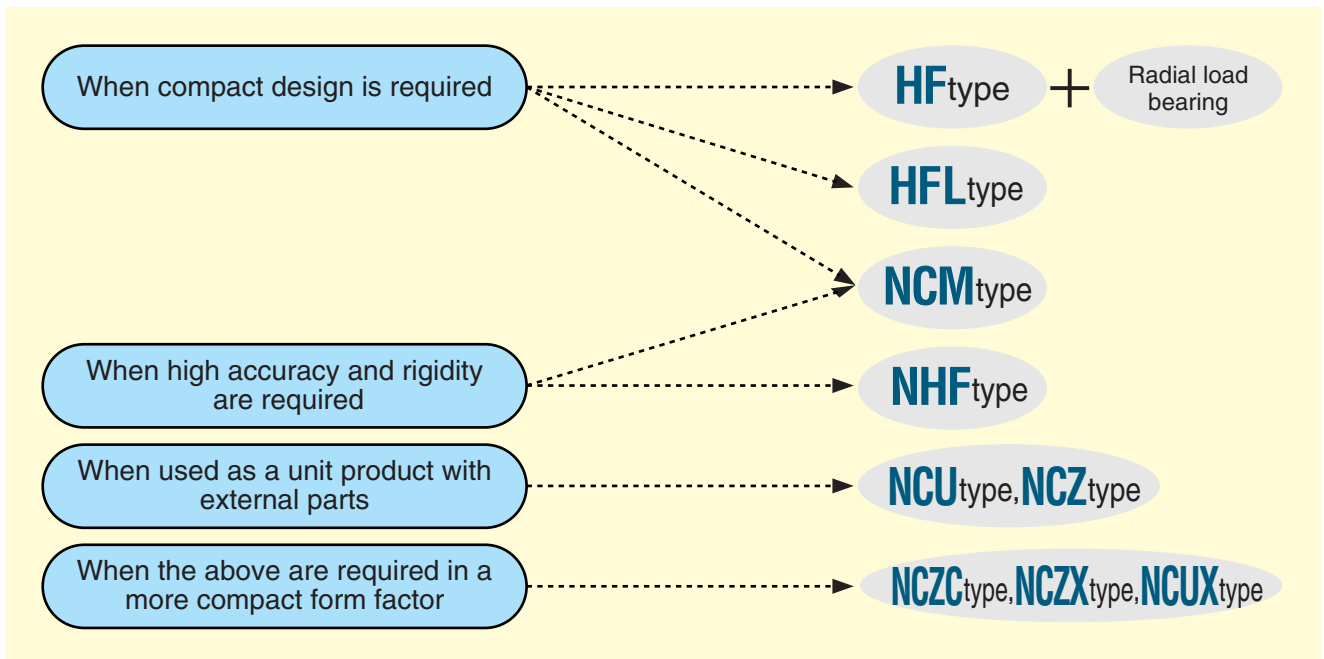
When compact design is required

HFtype + Radial load bearing

HFLtype

NCMtype

When high accuracy and rigidity are required

NHFtype

When used as a unit product with external parts

NCUtype, NCZtype

When the above are required in a more compact form factor

NCZCtype, NCZXtype, NCUXtype